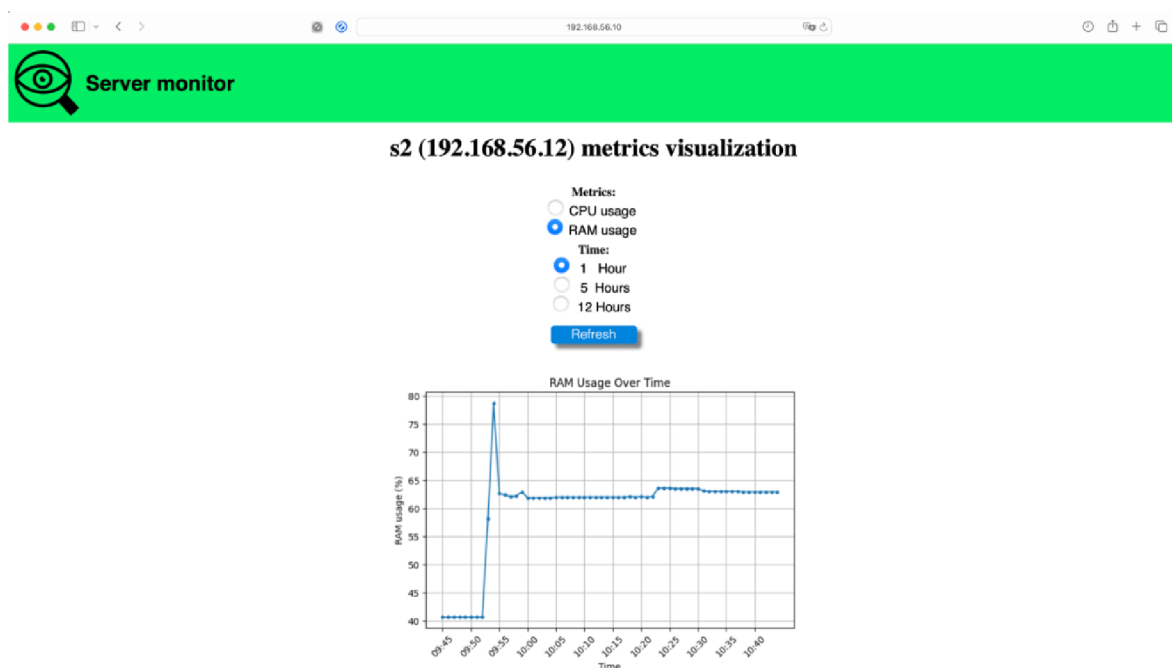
192.168.56.10

Server monitor

s2 (192.168.56.12) metrics visualization

Metrics:
CPU usage
RAM usage
Time:
1 Hour
5 Hours
12 Hours
Refresh

RAM Usage Over Time
RAM usage (%)
80
75
70
65
60
55
50
45
40
09:45
09:50
09:55
10:00
10:05
10:10
10:15
10:20
10:25
10:30
10:35
10:40
Time